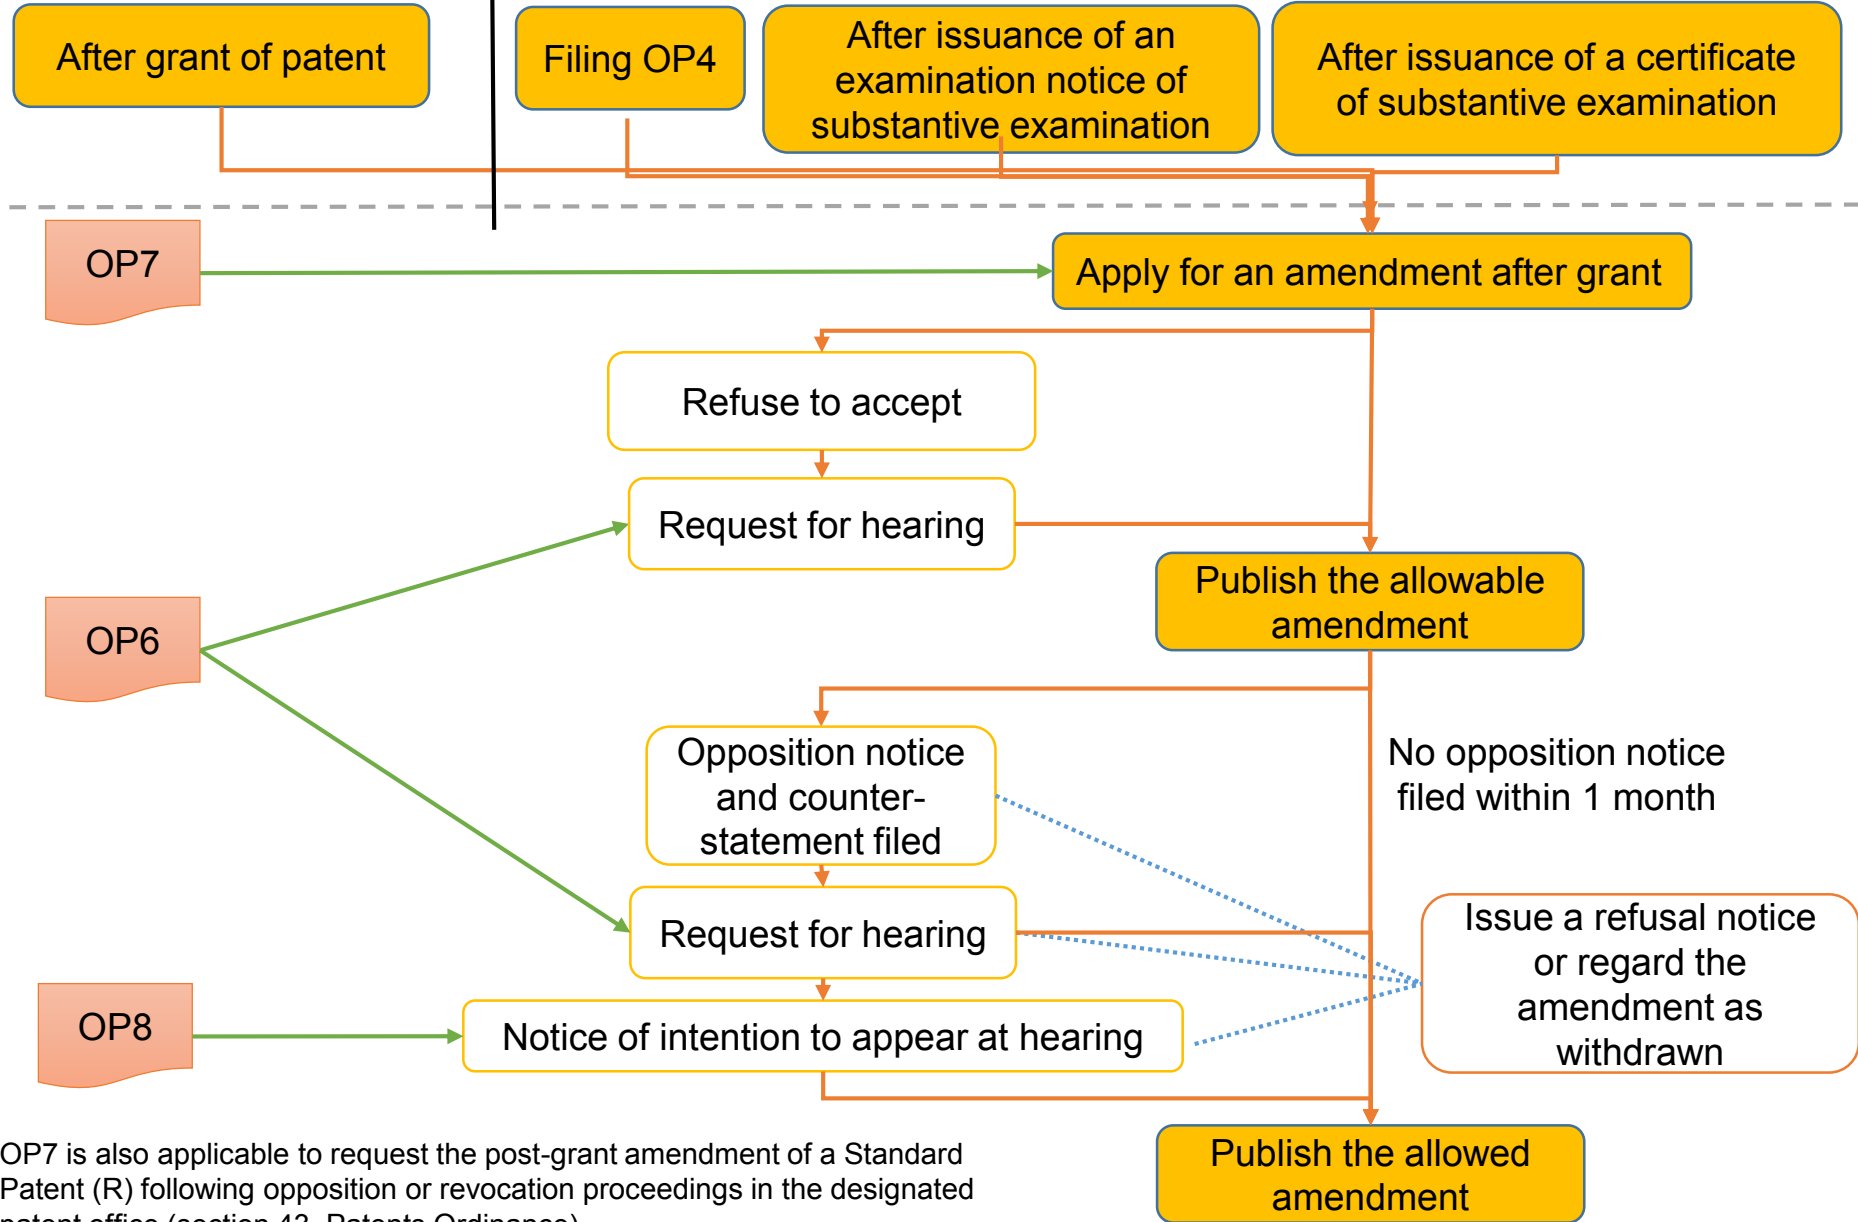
After grant of patent

Filing OP4

After issuance of an examination notice of substantive examination

After issuance of a certificate of substantive examination

OP7

Apply for an amendment after grant

Refuse to accept

Request for hearing

OP6

Publish the allowable amendment

Opposition notice and counter-statement filed

No opposition notice filed within 1 month

Request for hearing

Issue a refusal notice or regard the amendment as withdrawn

OP8

Notice of intention to appear at hearing

OP7 is also applicable to request the post-grant amendment of a Standard Patent (R) following opposition or revocation proceedings in the designated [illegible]

Publish the allowed amendment